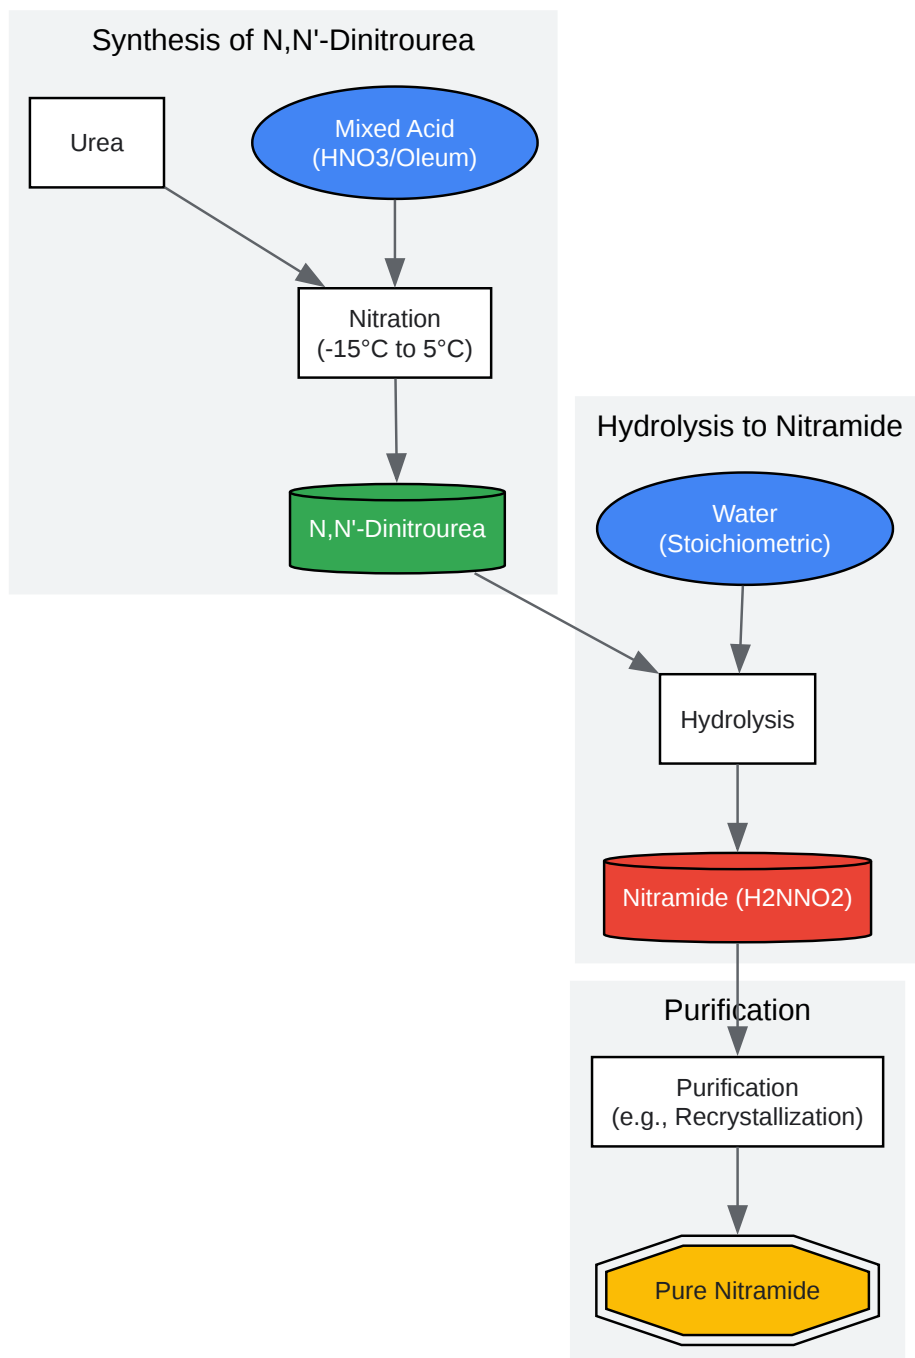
Synthesis of N,N'-Dinitrourea

Urea

Mixed Acid
(HNO3/Oleum)

Nitration
(-15°C to 5°C)

N,N'-Dinitrourea

Hydrolysis to Nitramide

Water
(Stoichiometric)

Hydrolysis

Nitramide (H2NNO2)

Purification

Purification
(e.g., Recrystallization)

Pure Nitramide